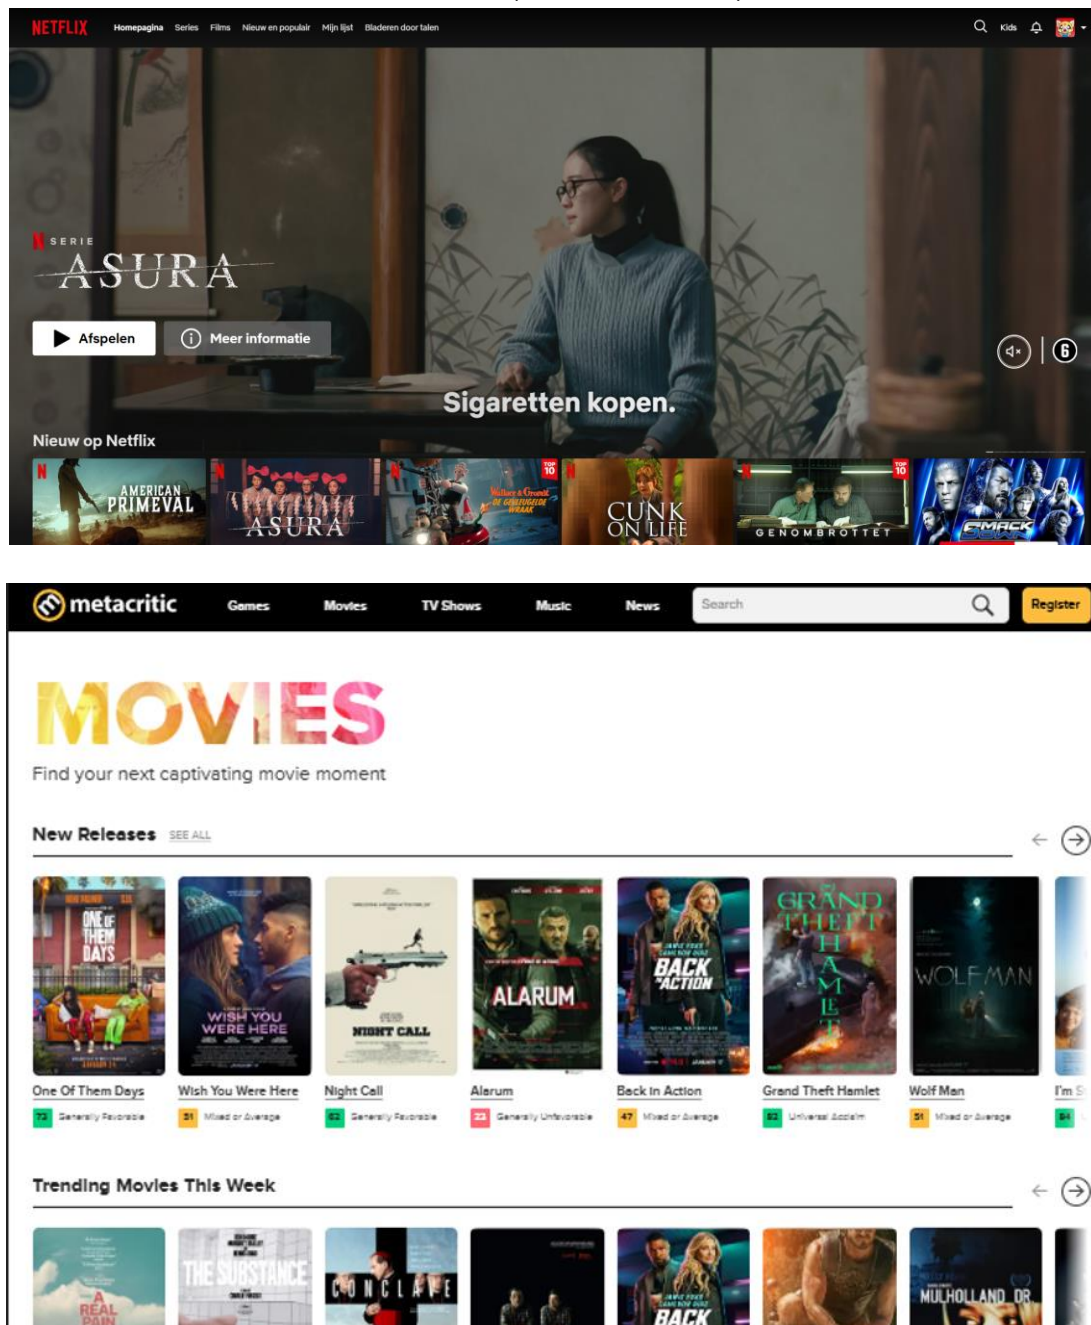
NETFLIX Homepagina Series Films Nieuw en populair Mijn lijst Bladeren door talen

Kids

SERIE
ASURA

Afspelen Meer informatie

6

Sigaretten kopen.

Nieuw op Netflix

AMERICAN PRIMEVAL

ASURA

TOP 10 Wallace & Gromit DE GEVLEUGELDE WRAAK

CUNK ON LIFE

TOP 10 GENOMBROTTET

SMACK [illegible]

metacritic Games Movies TV Shows Music News Search Register

MOVIES

Find your next captivating movie moment

New Releases SEE ALL

ONE OF THEM DAYS

WISH YOU WERE HERE

NIGHT CALL

ALARUM

BACK IN ACTION

GRAND THEFT HAMLET

WOLF MAN

One Of Them Days
72 Generally Favorable

Wish You Were Here
51 Mixed or Average

Night Call
62 Generally Favorable

Alarum
23 Generally Unfavorable

Back In Action
47 Mixed or Average

Grand Theft Hamlet
82 Universal Acclaim

Wolf Man
51 Mixed or Average

I'm S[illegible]
64

Trending Movies This Week

A REAL PAIN

THE SUBSTANCE

CONCLAVE

BACK

MULHOLLAND DR.